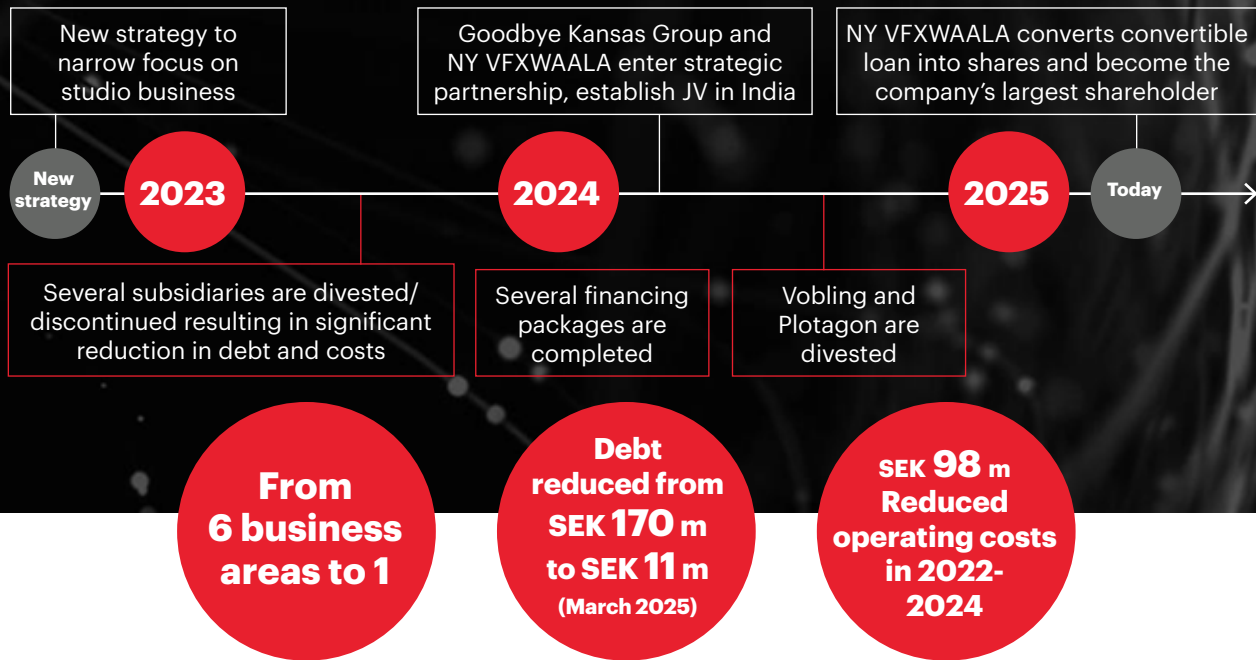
New strategy to narrow focus on studio business

Goodbye Kansas Group and NY VFXWAALA enter strategic partnership, establish JV in India

NY VFXWAALA converts convertible loan into shares and become the company's largest shareholder

New strategy

2023

2024

2025

Today

Several subsidiaries are divested/ discontinued resulting in significant reduction in debt and costs

Several financing packages are completed

Vobling and Plotagon are divested

From 6 business areas to 1

Debt reduced from SEK 170 m to SEK 11 m (March 2025)

SEK 98 m Reduced operating costs in 2022-2024